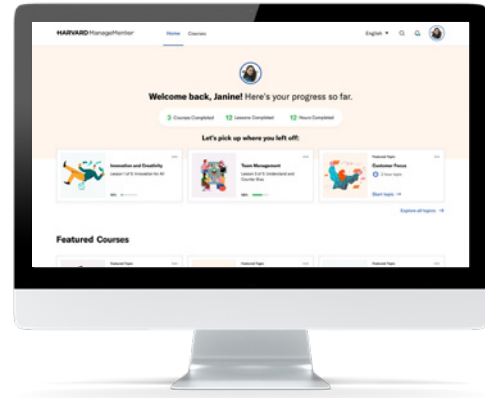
HARVARD ManageMentor

Home Courses

English ▾

Welcome back, Janine! Here's your progress so far.

3 Courses Completed 12 Lessons Completed 12 Hours Completed

Let's pick up where you left off:

Innovation and Creativity
Lesson 1 of 6: Innovation for All
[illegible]

Team Management
Lesson 3 of 5: Understand and Counter Bias
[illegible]

Featured Topic
Customer Focus
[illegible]
Start topic →

Explore all topics →

Featured Courses

Featured Topic

Featured Topic

Featured Topic